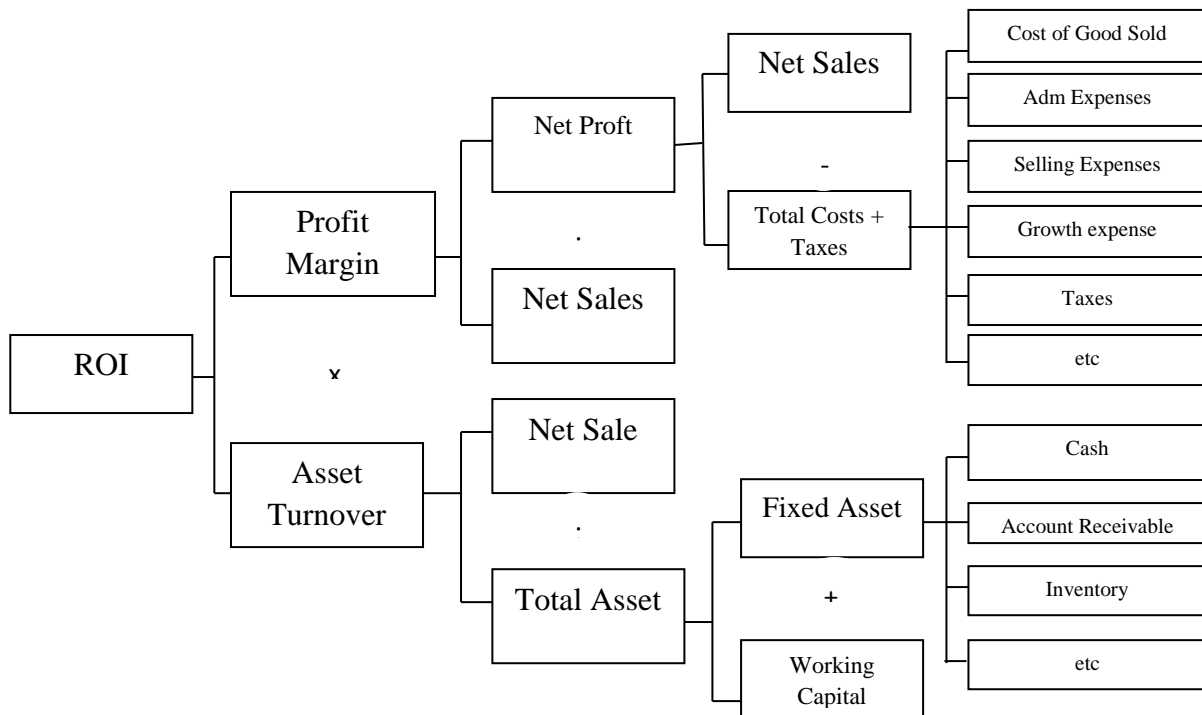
ROI

Profit Margin

x

Asset Turnover

Net Proft

.

Net Sales

Net Sale

.

Total Asset

Net Sales

-

Total Costs + Taxes

Fixed Asset

+

Working Capital

Cost of Good Sold

Adm Expenses

Selling Expenses

Growth expense

Taxes

etc

Cash

Account Receivable

Inventory

etc